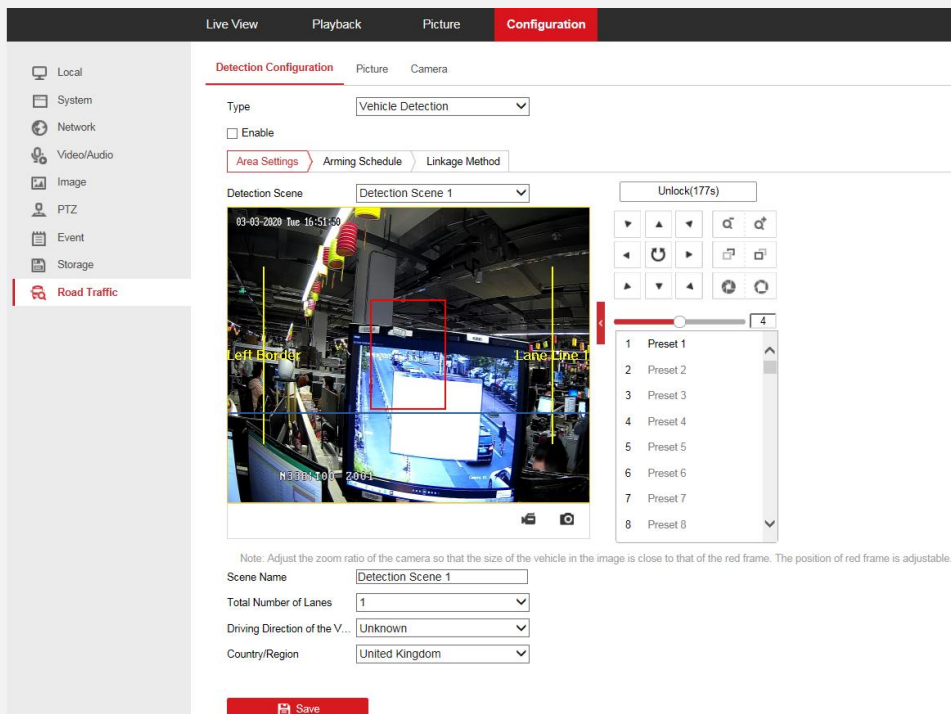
Live View Playback Picture Configuration

Local
System
Network
Video/Audio
Image
PTZ
Event
Storage
Road Traffic

Detection Configuration Picture Camera

Type Vehicle Detection
Enable

Area Settings Arming Schedule Linkage Method

Detection Scene Detection Scene 1

Unlock(177s)

03-03-2020 Tue 16:51:50

Left Border

Lane Line 1

4

1 Preset 1
2 Preset 2
3 Preset 3
4 Preset 4
5 Preset 5
6 Preset 6
7 Preset 7
8 Preset 8

Note: Adjust the zoom ratio of the camera so that the size of the vehicle in the image is close to that of the red frame. The position of red frame is adjustable.

Scene Name Detection Scene 1
Total Number of Lanes 1
Driving Direction of the V... Unknown
Country/Region United Kingdom

Save